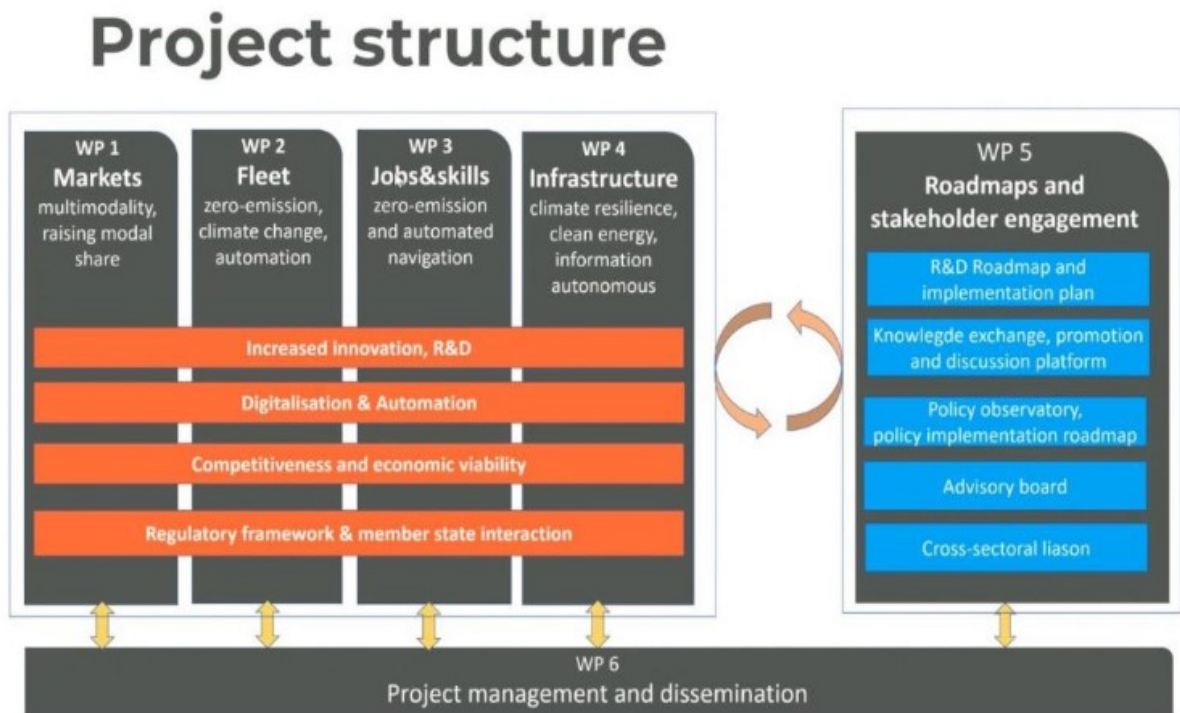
Project structure

WP 1
Markets
multimodality, raising modal share

WP 2
Fleet
zero-emission, climate change, automation

WP 3
Jobs&skills
zero-emission and automated navigation

WP 4
Infrastructure
climate resilience, clean energy, information autonomous

Increased innovation, R&D

Digitalisation & Automation

Competitiveness and economic viability

Regulatory framework & member state interaction

WP 5
Roadmaps and stakeholder engagement

R&D Roadmap and implementation plan

Knowlegde exchange, promotion and discussion platform

Policy observatory, policy implementation roadmap

Advisory board

Cross-sectoral liason

WP 6
Project management and dissemination